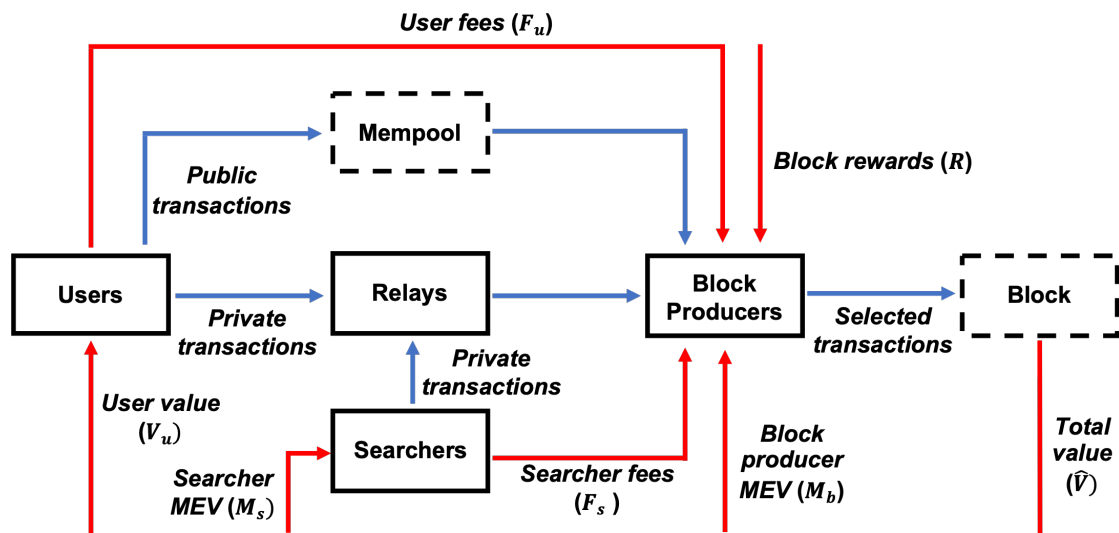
User fees ($F_u$)

Mempool

Block rewards ($R$)

Public transactions

Users

Relays

Block Producers

Block

Private transactions

Selected transactions

Private transactions

User value ($V_u$)

Searchers

Searcher MEV ($M_s$)

Searcher fees ($F_s$)

Block producer MEV ($M_b$)

Total value ($\widehat{V}$)